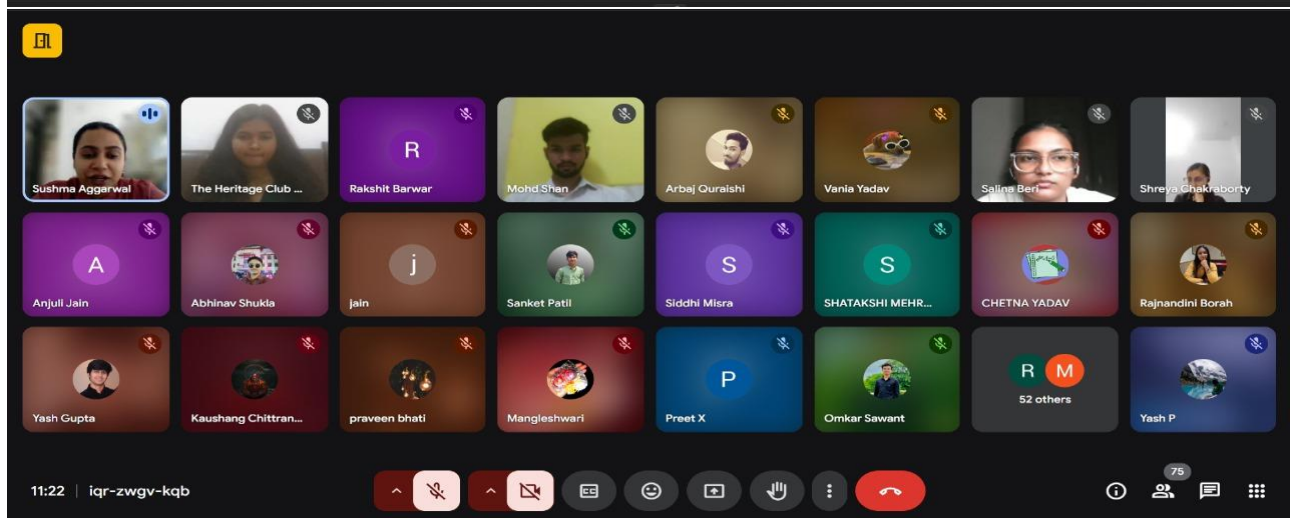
Sushma Aggarwal
The Heritage Club ...
R
Rakshit Barwar
Mohd Shan
Arbaj Quraishi
Vania Yadav
Salina Beri
Shreya Chakraborty

A
Anjuli Jain
Abhinav Shukla
j
jain
Sanket Patil
S
Siddhi Misra
S
SHATAKSHI MEHR...
CHETNA YADAV
Rajnandini Borah

Yash Gupta
Kaushang Chittran...
praveen bhati
Mangleshwari
P
Preet X
Omkar Sawant
R M
52 others
Yash P

11:22 | iqr-zwgv-kqb
75